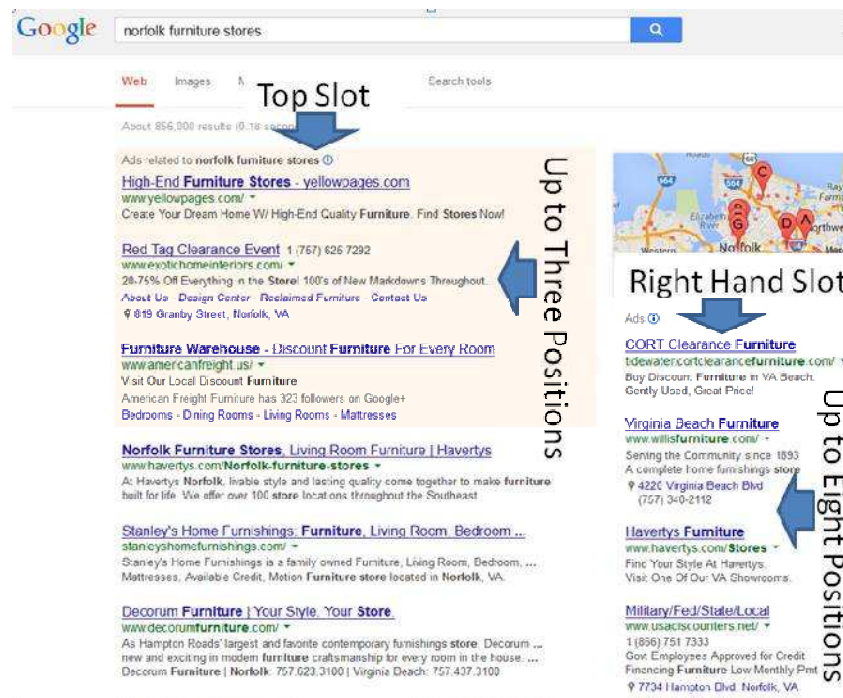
Google norfolk furniture stores

Web Images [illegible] Search tools

Top Slot

About 856,000 results (0.18 seconds)

Ads related to norfolk furniture stores

High-End Furniture Stores - yellowpages.com
www.yellowpages.com/
Create Your Dream Home W/ High-End Quality Furniture. Find Stores Now!

Red Tag Clearance Event 1 (757) 626 7292
www.exotichomeinteriors.com/
20-75% Off Everything in the Store! 100's of New Markdowns Throughout.
About Us Design Center Reclaimed Furniture Contact Us
819 Granby Street, Norfolk, VA

Furniture Warehouse - Discount Furniture For Every Room
www.americanfreight.us/
Visit Our Local Discount Furniture
American Freight Furniture has 323 followers on Google+
Bedrooms - Dining Rooms - Living Rooms - Mattresses

Up to Three Positions

Norfolk Furniture Stores, Living Room Furniture | Havertys
www.havertys.com/Norfolk-furniture-stores
At Havertys Norfolk, livable style and lasting quality come together to make furniture built for life. We offer over 100 store locations throughout the Southeast.

Stanley's Home Furnishings: Furniture, Living Room, Bedroom ...
stanleyshomefurnishings.com/
Stanley's Home Furnishings is a family owned Furniture, Living Room, Bedroom, ... Mattresses, Available Credit, Motion Furniture store located in Norfolk, VA.

Decorum Furniture | Your Style. Your Store.
www.decorumfurniture.com/
As Hampton Roads' largest and favorite contemporary furnishings store, Decorum ... new and exciting in modern furniture craftsmanship for every room in the house. ...
Decorum Furniture | Norfolk: 757.623.3100 | Virginia Beach: 757.437.3100

C B G D A
Elizabeth River Norfolk Western Farm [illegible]orthwe

Right Hand Slot

Ads

CORT Clearance Furniture
tidewatercortclearancefurniture.com/
Buy Discount Furniture in VA Beach. Gently Used, Great Price!

Virginia Beach Furniture
www.willisfurniture.com/
Serving the Community since 1893
A complete home furnishings store
4220 Virginia Beach Blvd
(757) 340-2112

Havertys Furniture
www.havertys.com/Stores
Find Your Style At Havertys.
Visit One Of Our VA Showrooms.

Military/Fed/State/Local
www.usacisccounters.net/
1 (866) 751 7333
Govt. Employees Approved for Credit
Financing Furniture Low Monthly Pmt
7734 Hampton Blvd. Norfolk, VA

Up to Eight Positions